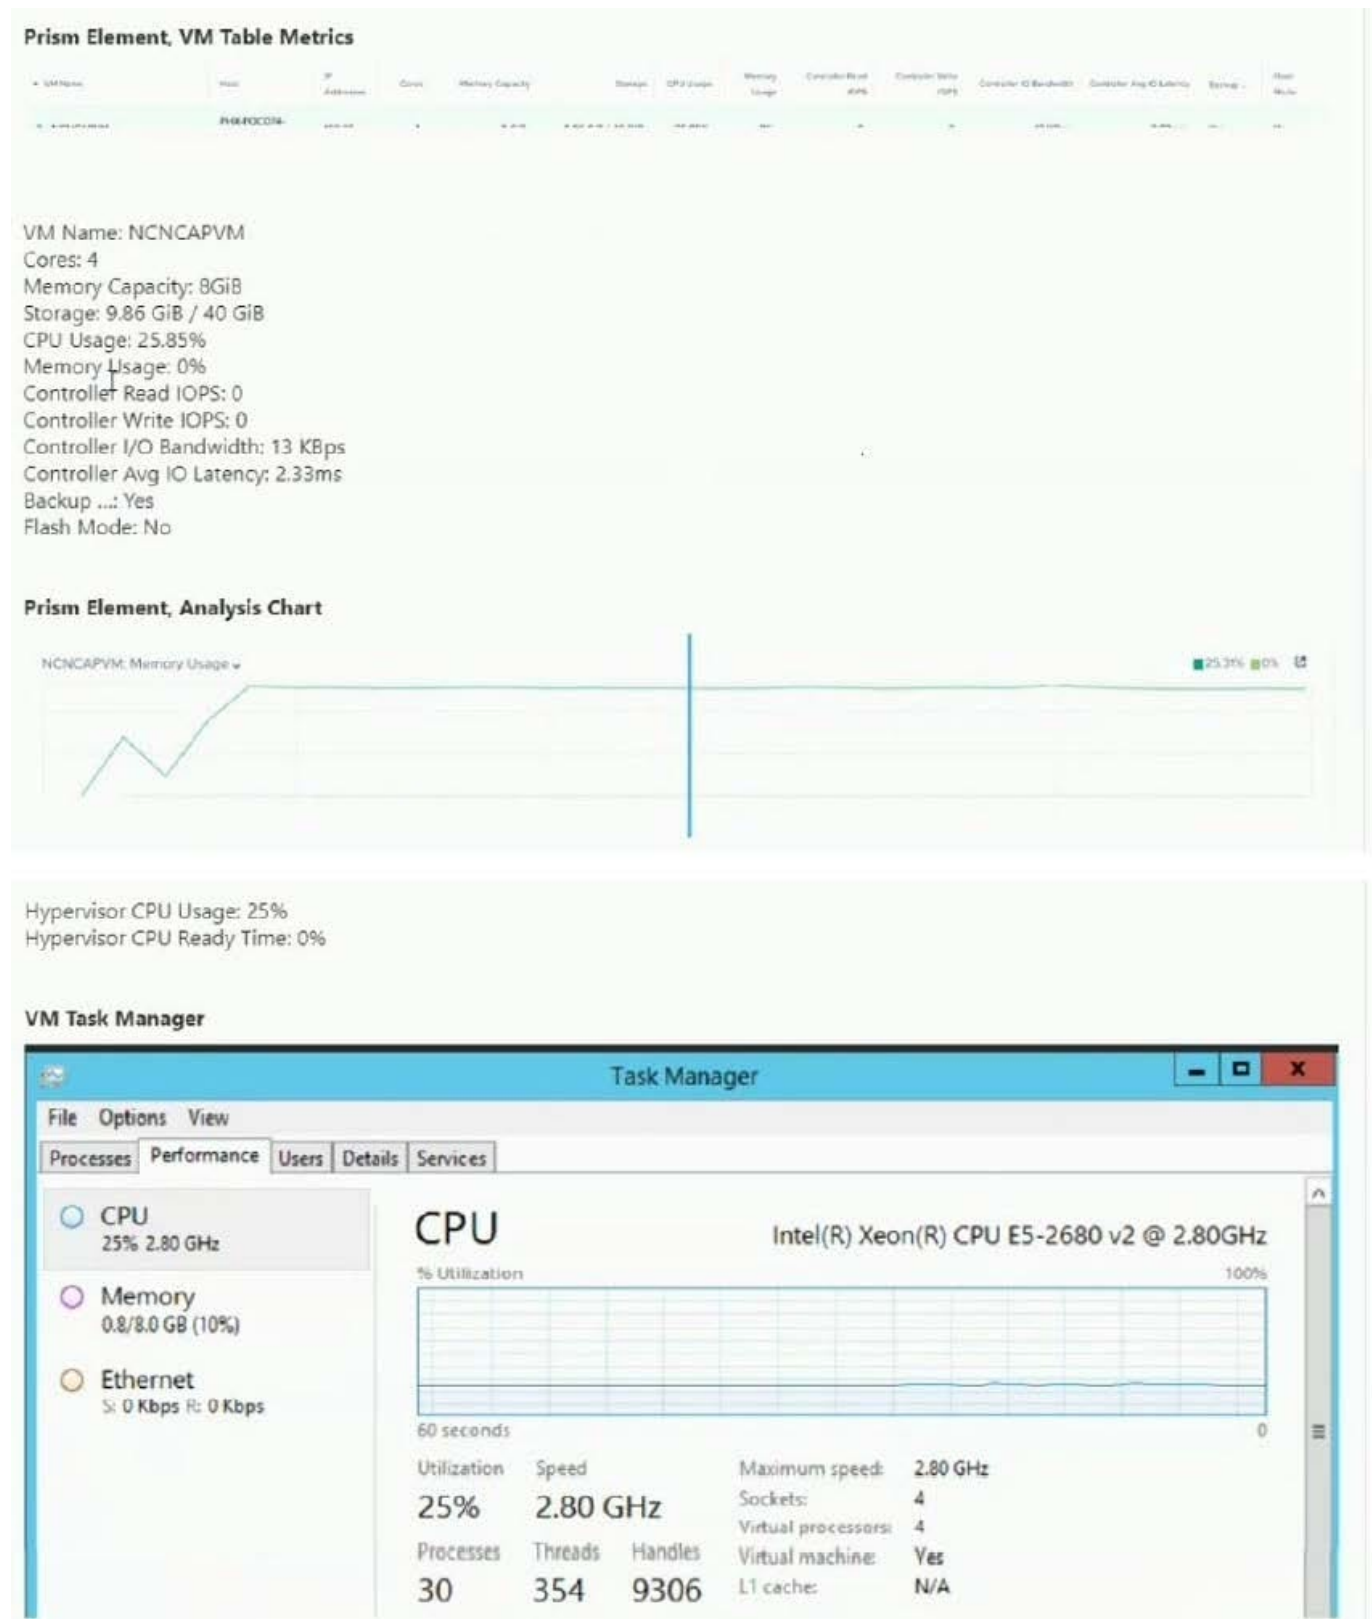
Prism Element, VM Table Metrics

| VM Name | Host | IP Addresses | Cores | Memory Capacity | Storage | CPU Usage | Memory Usage | Controller Read IOPS | Controller Write IOPS | Controller IO Bandwidth | Controller Avg IO Latency | Backup ... | Flash Mode |
|---|---|---|---|---|---|---|---|---|---|---|---|---|---|
| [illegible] | PHX-POC074- | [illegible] | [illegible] | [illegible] | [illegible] | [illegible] | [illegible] | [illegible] | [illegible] | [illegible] | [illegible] | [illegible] | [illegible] |

VM Name: NCNCAPVM
Cores: 4
Memory Capacity: 8GiB
Storage: 9.86 GiB / 40 GiB
CPU Usage: 25.85%
Memory Usage: 0%
Controller Read IOPS: 0
Controller Write IOPS: 0
Controller I/O Bandwidth: 13 KBps
Controller Avg IO Latency: 2.33ms
Backup ...: Yes
Flash Mode: No

Prism Element, Analysis Chart

NCNCAPVM: Memory Usage
25.31% 0%

Hypervisor CPU Usage: 25%
Hypervisor CPU Ready Time: 0%

VM Task Manager

Task Manager
File Options View
Processes Performance Users Details Services

CPU
25% 2.80 GHz
Memory
0.8/8.0 GB (10%)
Ethernet
S: 0 Kbps R: 0 Kbps

CPU
Intel(R) Xeon(R) CPU E5-2680 v2 @ 2.80GHz
% Utilization
100%
60 seconds
0
Utilization
25%
Speed
2.80 GHz
Processes
30
Threads
354
Handles
9306
Maximum speed: 2.80 GHz
Sockets: 4
Virtual processors: 4
Virtual machine: Yes
L1 cache: N/A